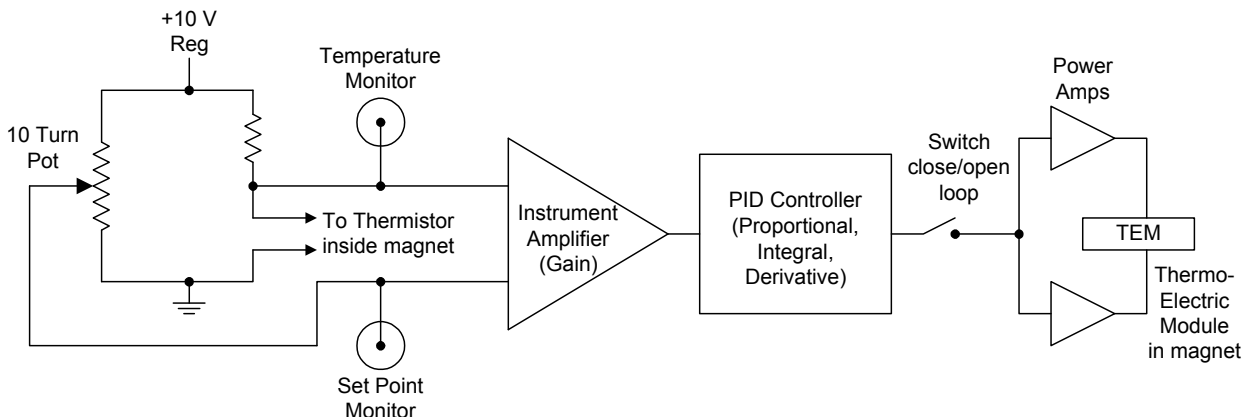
+10 V
Reg

Temperature
Monitor

10 Turn
Pot

To Thermistor
inside magnet

Set Point
Monitor

Instrument
Amplifier
(Gain)

PID Controller
(Proportional,
Integral,
Derivative)

Switch
close/open
loop

Power
Amps

TEM

Thermo-
Electric
Module
in magnet